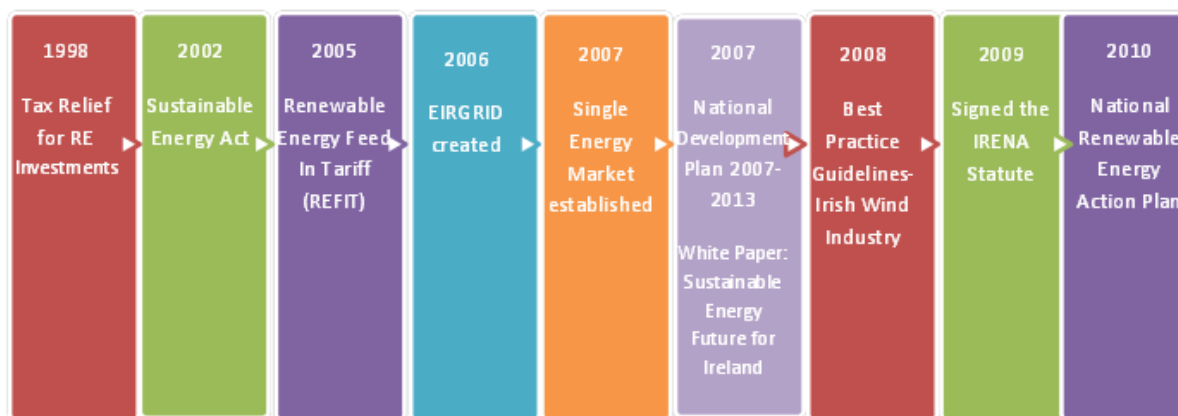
1998

Tax Relief for RE Investments

2002

Sustainable Energy Act

2005

Renewable Energy Feed In Tariff (REFIT)

2006

EIRGRID created

2007

Single Energy Market established

2007

National Development Plan 2007-2013

White Paper: Sustainable Energy Future for Ireland

2008

Best Practice Guidelines-Irish Wind Industry

2009

Signed the IRENA Statute

2010

National Renewable Energy Action Plan